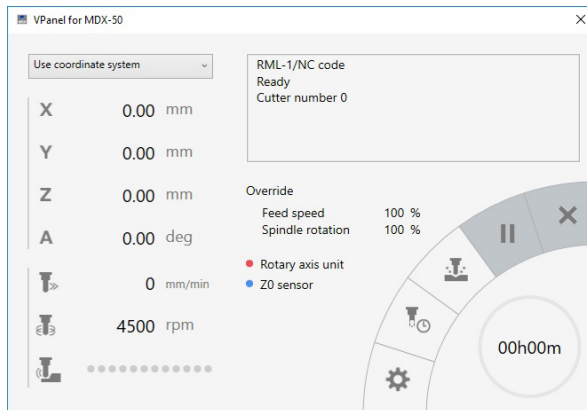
VPanel for MDX-50

×

Use coordinate system

X 0.00 mm

Y 0.00 mm

Z 0.00 mm

A 0.00 deg

0 mm/min

4500 rpm

RML-1/NC code
Ready
Cutter number 0

Override

| | |
|---|---|
| Feed speed | 100 % |
| Spindle rotation | 100 % |

Rotary axis unit

Z0 sensor

00h00m